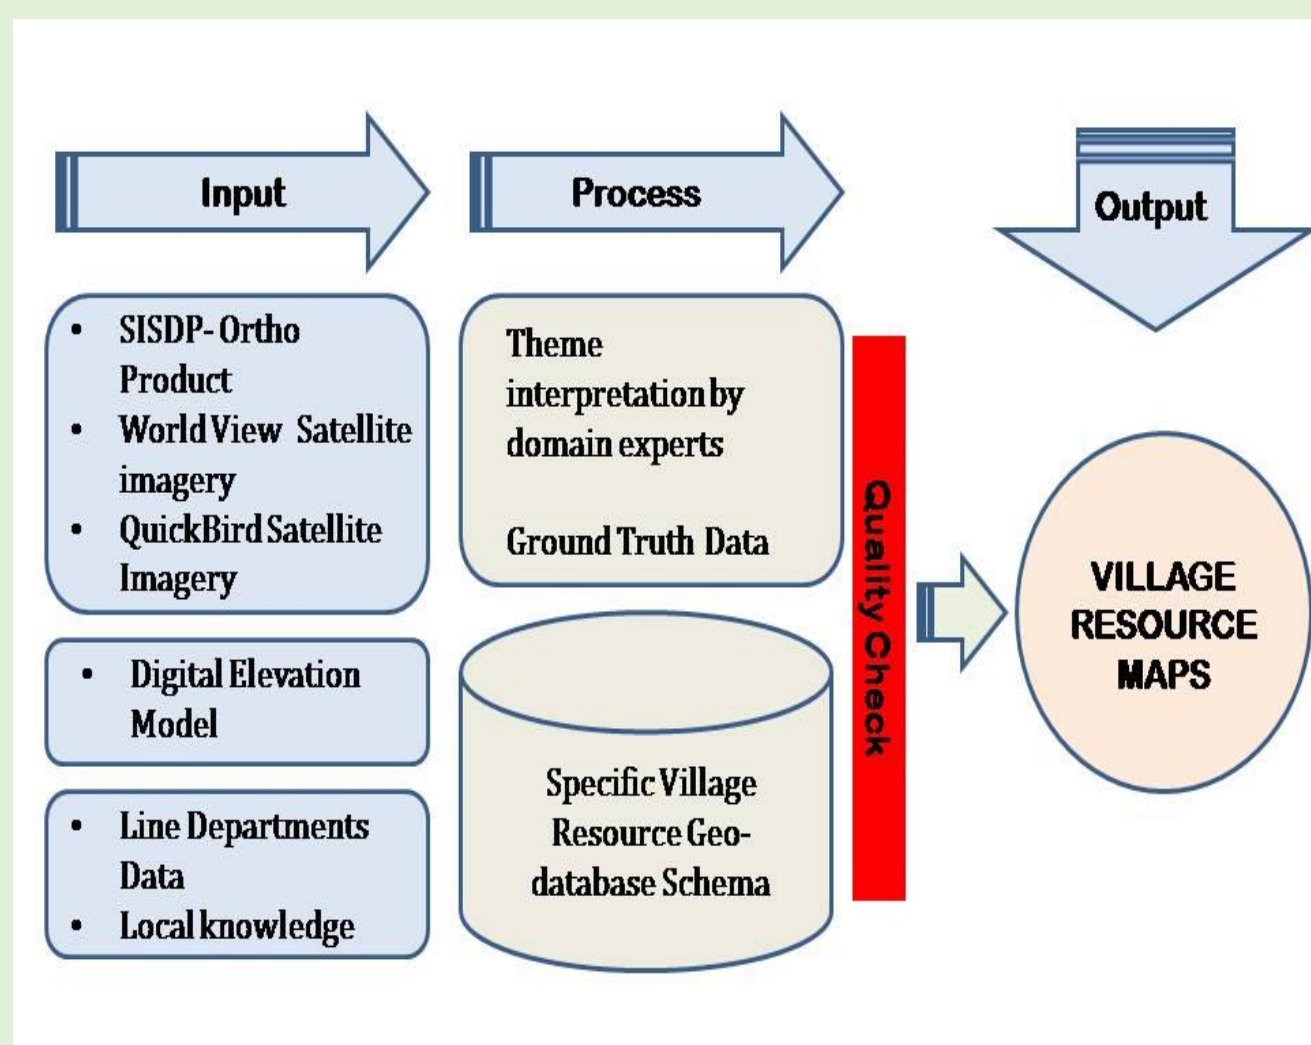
Input

Process

Output

- SISDP- Ortho Product
- World View Satellite imagery
- QuickBird Satellite Imagery

- Digital Elevation Model

- Line Departments Data
- Local knowledge

Theme interpretation by domain experts

Ground Truth Data

Specific Village Resource Geo-database Schema

Quality Check

VILLAGE RESOURCE MAPS